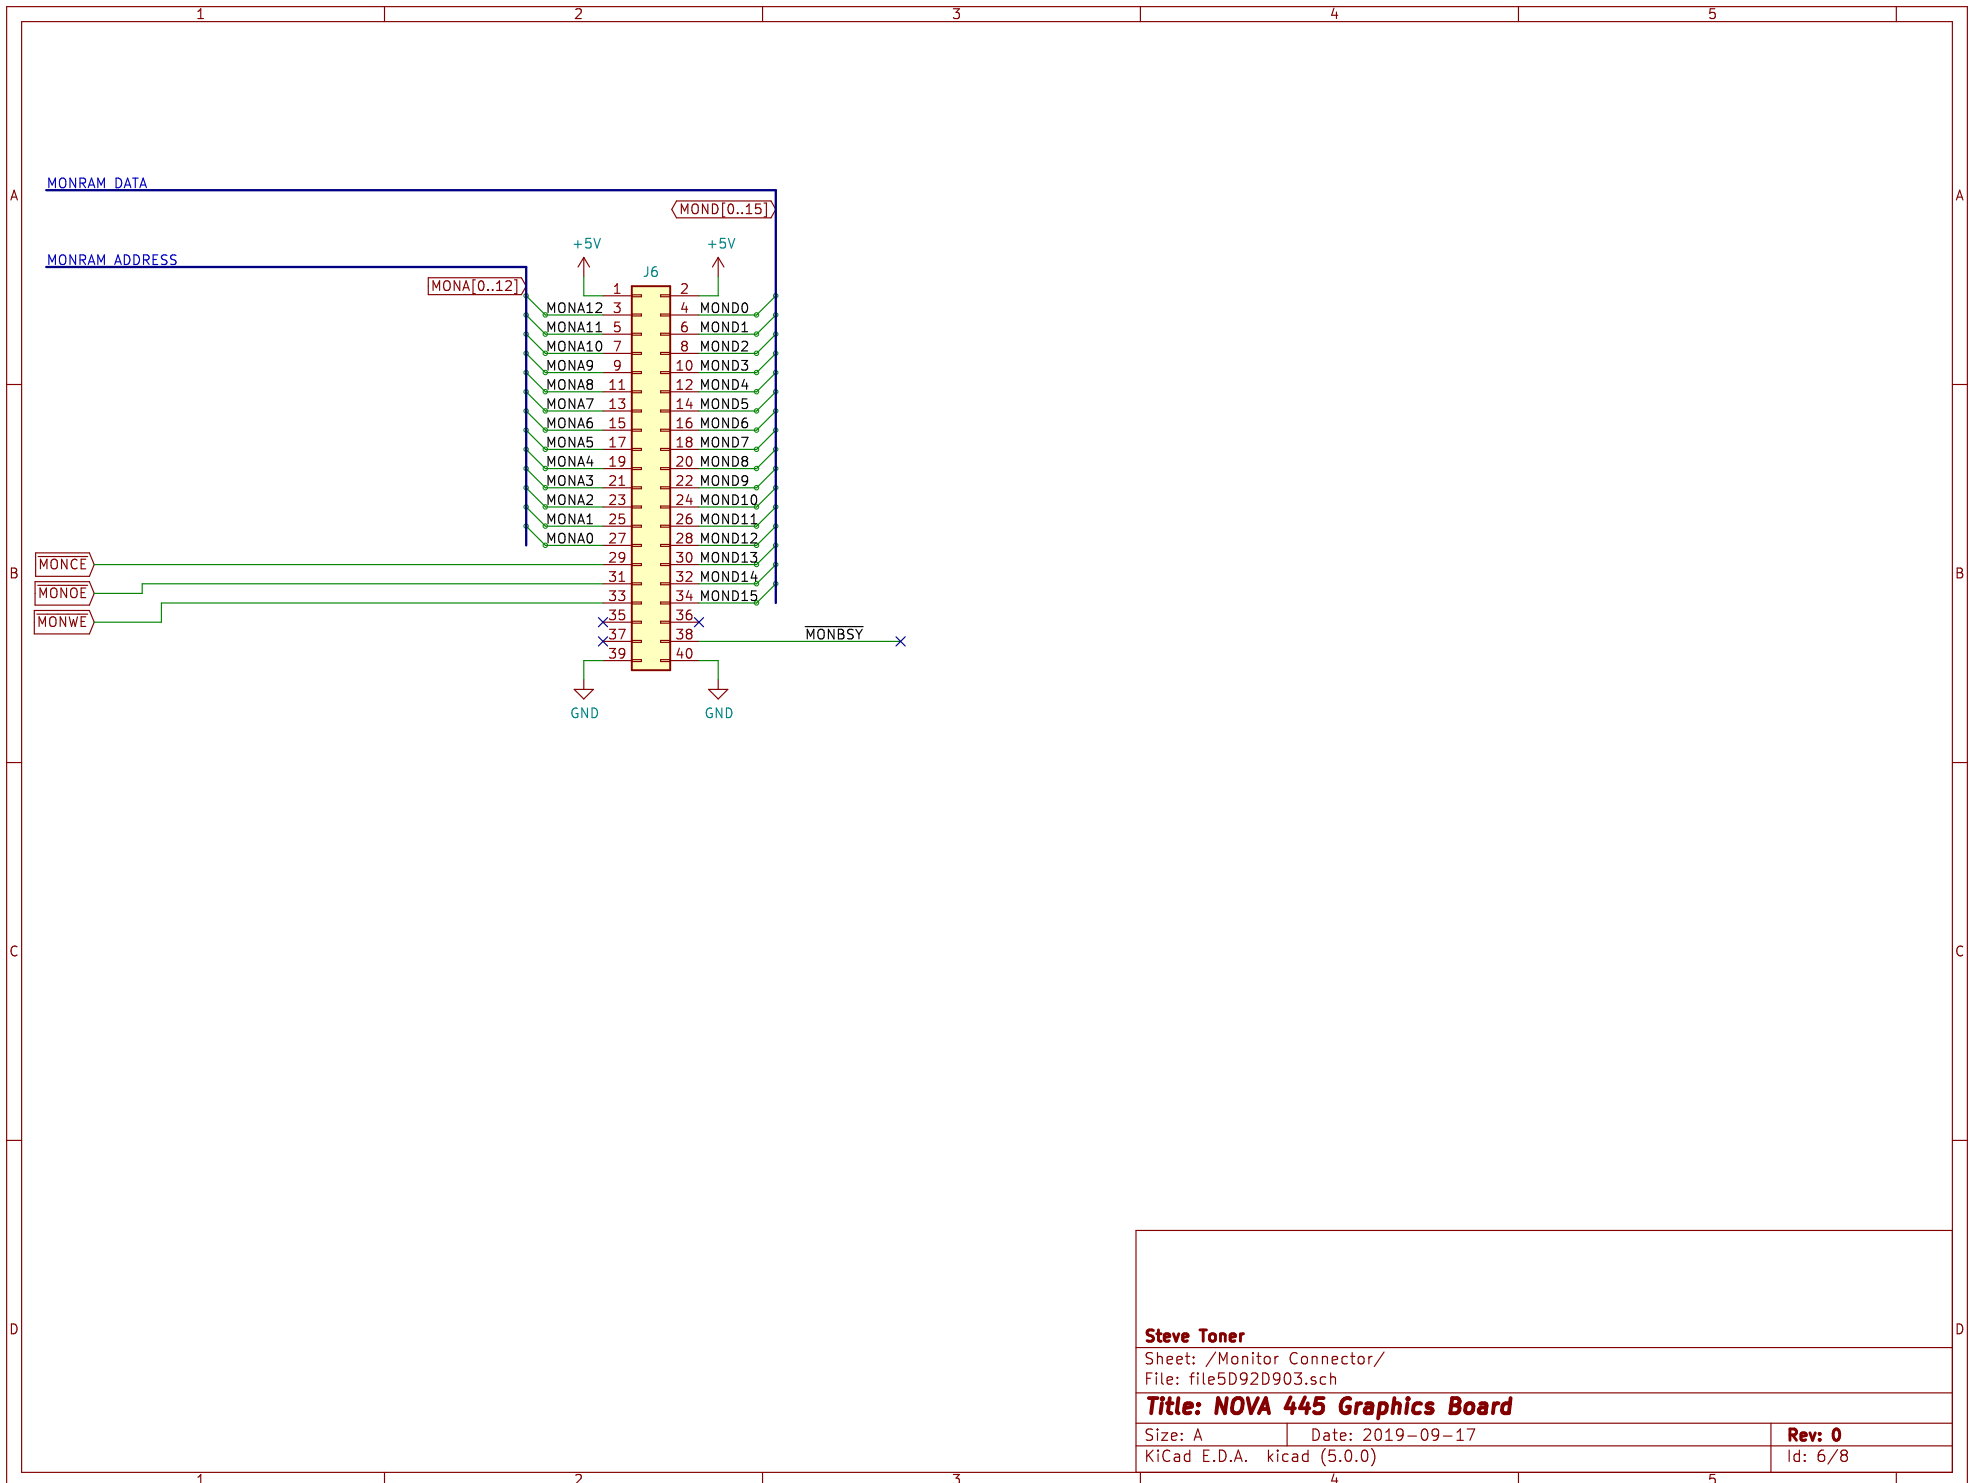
1 2 3 4 5

A

MONRAM DATA

MOND[0..15]

+5V +5V

MONRAM ADDRESS

J6

MONA[0..12]

| | | | | |
|---|---|---|---|---|
| | 1 | 2 | | |
| MONA12 | 3 | 4 | MOND0 | |
| MONA11 | 5 | 6 | MOND1 | |
| MONA10 | 7 | 8 | MOND2 | |
| MONA9 | 9 | 10 | MOND3 | |
| MONA8 | 11 | 12 | MOND4 | |
| MONA7 | 13 | 14 | MOND5 | |
| MONA6 | 15 | 16 | MOND6 | |
| MONA5 | 17 | 18 | MOND7 | |
| MONA4 | 19 | 20 | MOND8 | |
| MONA3 | 21 | 22 | MOND9 | |
| MONA2 | 23 | 24 | MOND10 | |
| MONA1 | 25 | 26 | MOND11 | |
| MONA0 | 27 | 28 | MOND12 | |
| MONCE | 29 | 30 | MOND13 | |
| MONOE | 31 | 32 | MOND14 | |
| MONWE | 33 | 34 | MOND15 | |
| | 35 | 36 | | |
| | 37 | 38 | $\overline{MONBSY}$ | |
| | 39 | 40 | | |

B

GND GND

C

D

Steve Toner

Sheet: /Monitor Connector/

File: file5D92D903.sch

Title: NOVA 445 Graphics Board

Size: A Date: 2019-09-17 Rev: 0

KiCad E.D.A. kicad (5.0.0) Id: 6/8

1 2 3 4 5